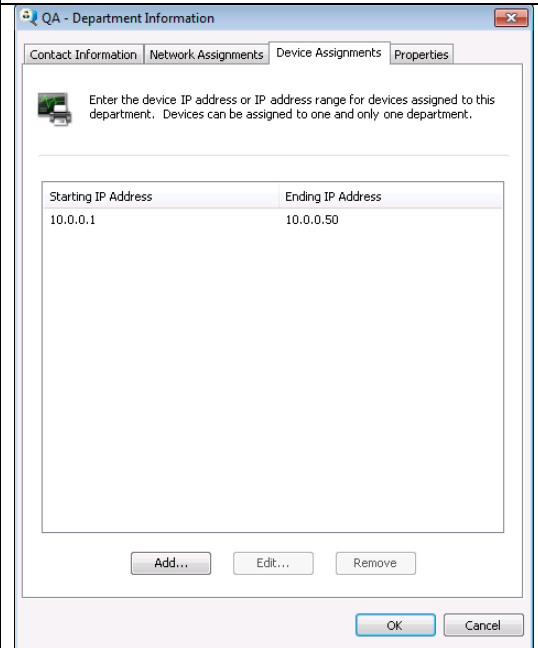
QA - Department Information

Contact Information | Network Assignments | Device Assignments | Properties

Enter the device IP address or IP address range for devices assigned to this department. Devices can be assigned to one and only one department.

| Starting IP Address | Ending IP Address |
|---|---|
| 10.0.0.1 | 10.0.0.50 |

Add... Edit... Remove

OK Cancel